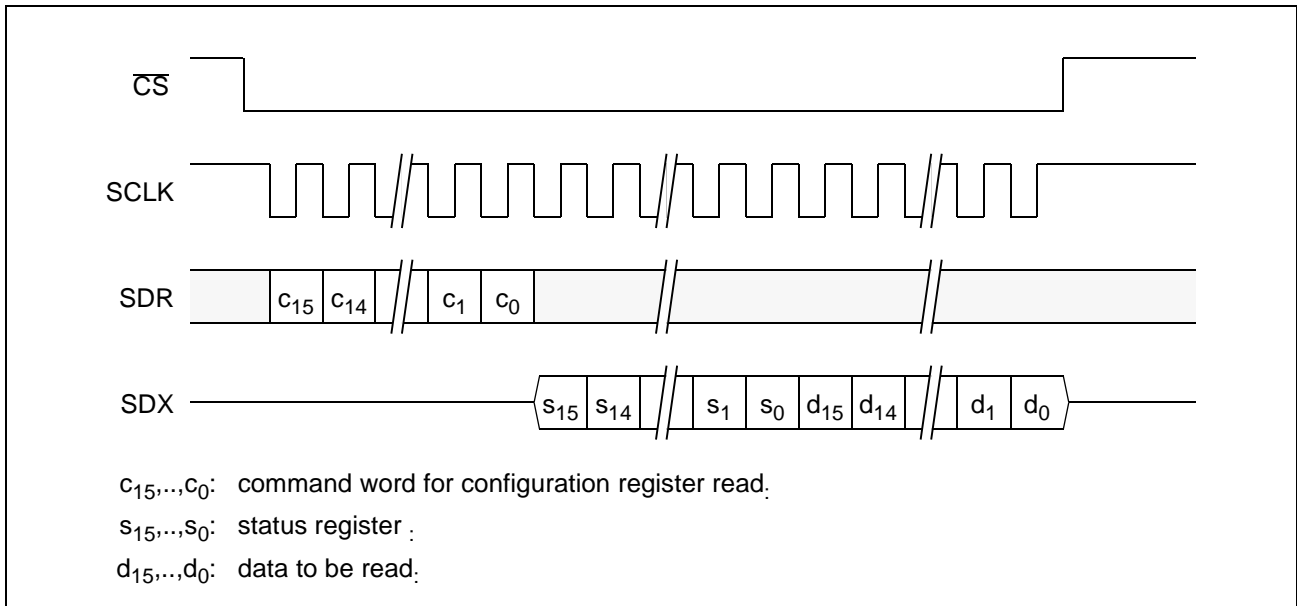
$\overline{CS}$

SCLK

SDR $c_{15}$ $c_{14}$ $c_1$ $c_0$

SDX $s_{15}$ $s_{14}$ $s_1$ $s_0$ $d_{15}$ $d_{14}$ $d_1$ $d_0$

$c_{15}$,..,$c_0$: command word for configuration register read.

$s_{15}$,..,$s_0$: status register .

$d_{15}$,..,$d_0$: data to be read.